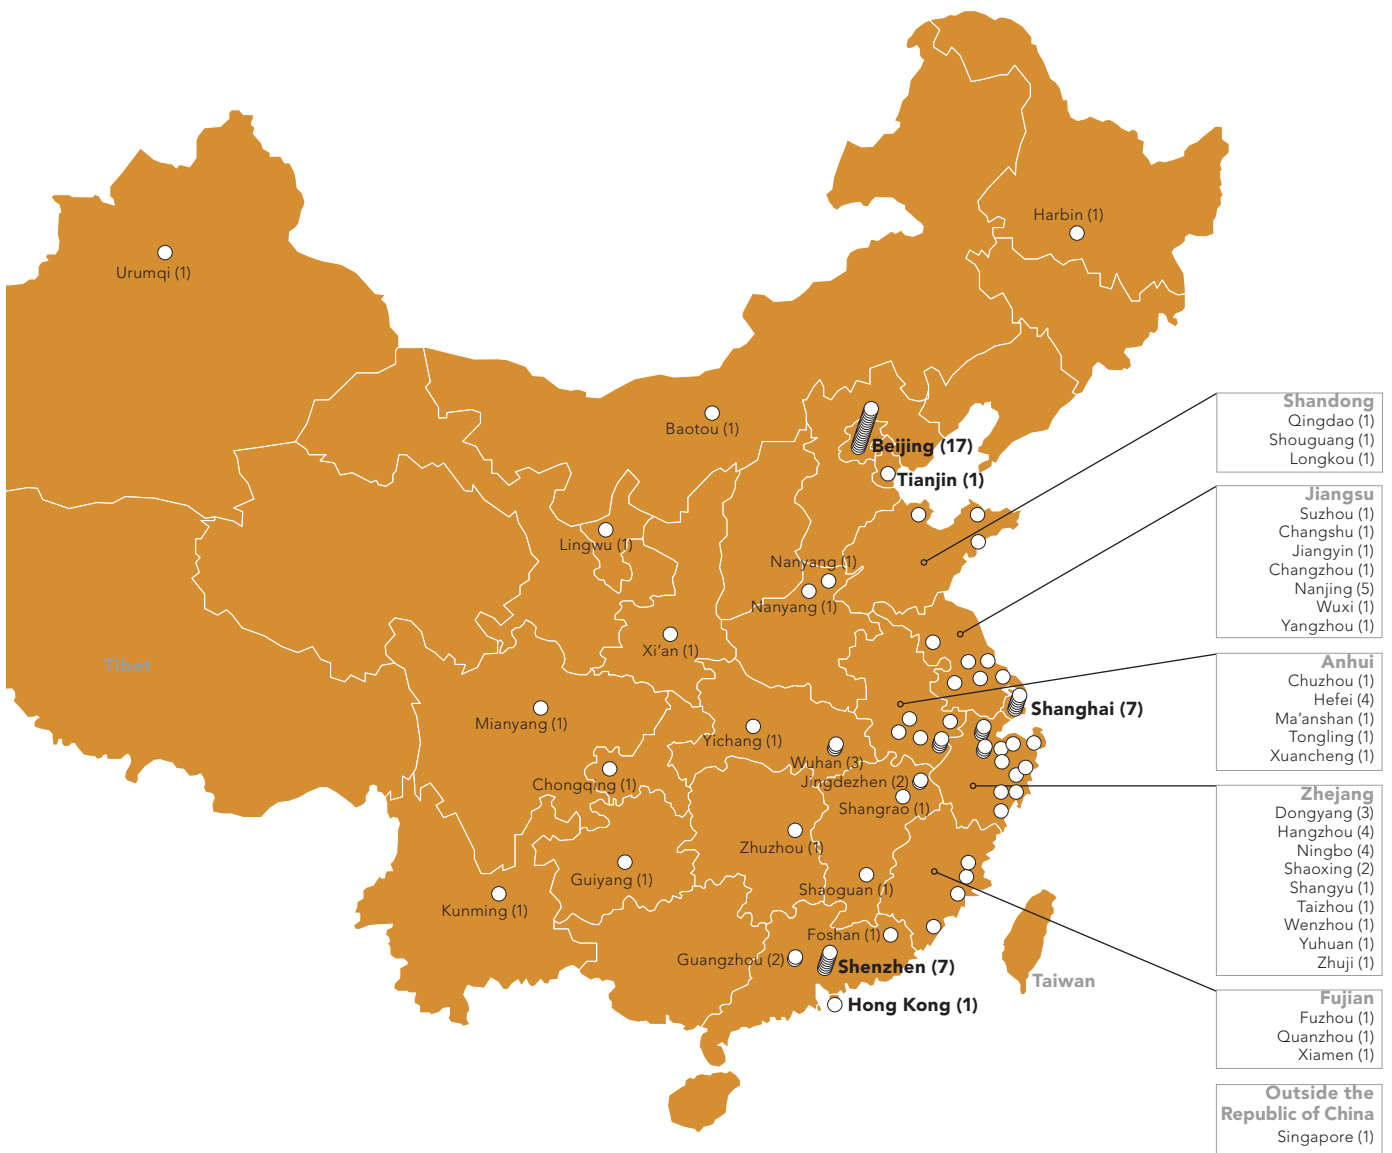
Harbin (1)

Urumqi (1)

Baotou (1)

Beijing (17)

Tianjin (1)

Lingwu (1)

Nanyang (1)

Nanyang (1)

Xi'an (1)

Tibet

Mianyang (1)

Yichang (1)

Wuhan (3)

Jingdezhen (2)

Shangrao (1)

Chongqing (1)

Zhuzhou (1)

Guiyang (1)

Shaoguan (1)

Kunming (1)

Foshan (1)

Guangzhou (2)

Shenzhen (7)

Hong Kong (1)

Shanghai (7)

Taiwan

Shandong
Qingdao (1)
Shouguang (1)
Longkou (1)

Jiangsu
Suzhou (1)
Changshu (1)
Jiangyin (1)
Changzhou (1)
Nanjing (5)
Wuxi (1)
Yangzhou (1)

Anhui
Chuzhou (1)
Hefei (4)
Ma'anshan (1)
Tongling (1)
Xuancheng (1)

Zhejang
Dongyang (3)
Hangzhou (4)
Ningbo (4)
Shaoxing (2)
Shangyu (1)
Taizhou (1)
Wenzhou (1)
Yuhuan (1)
Zhuji (1)

Fujian
Fuzhou (1)
Quanzhou (1)
Xiamen (1)

Outside the Republic of China
Singapore (1)